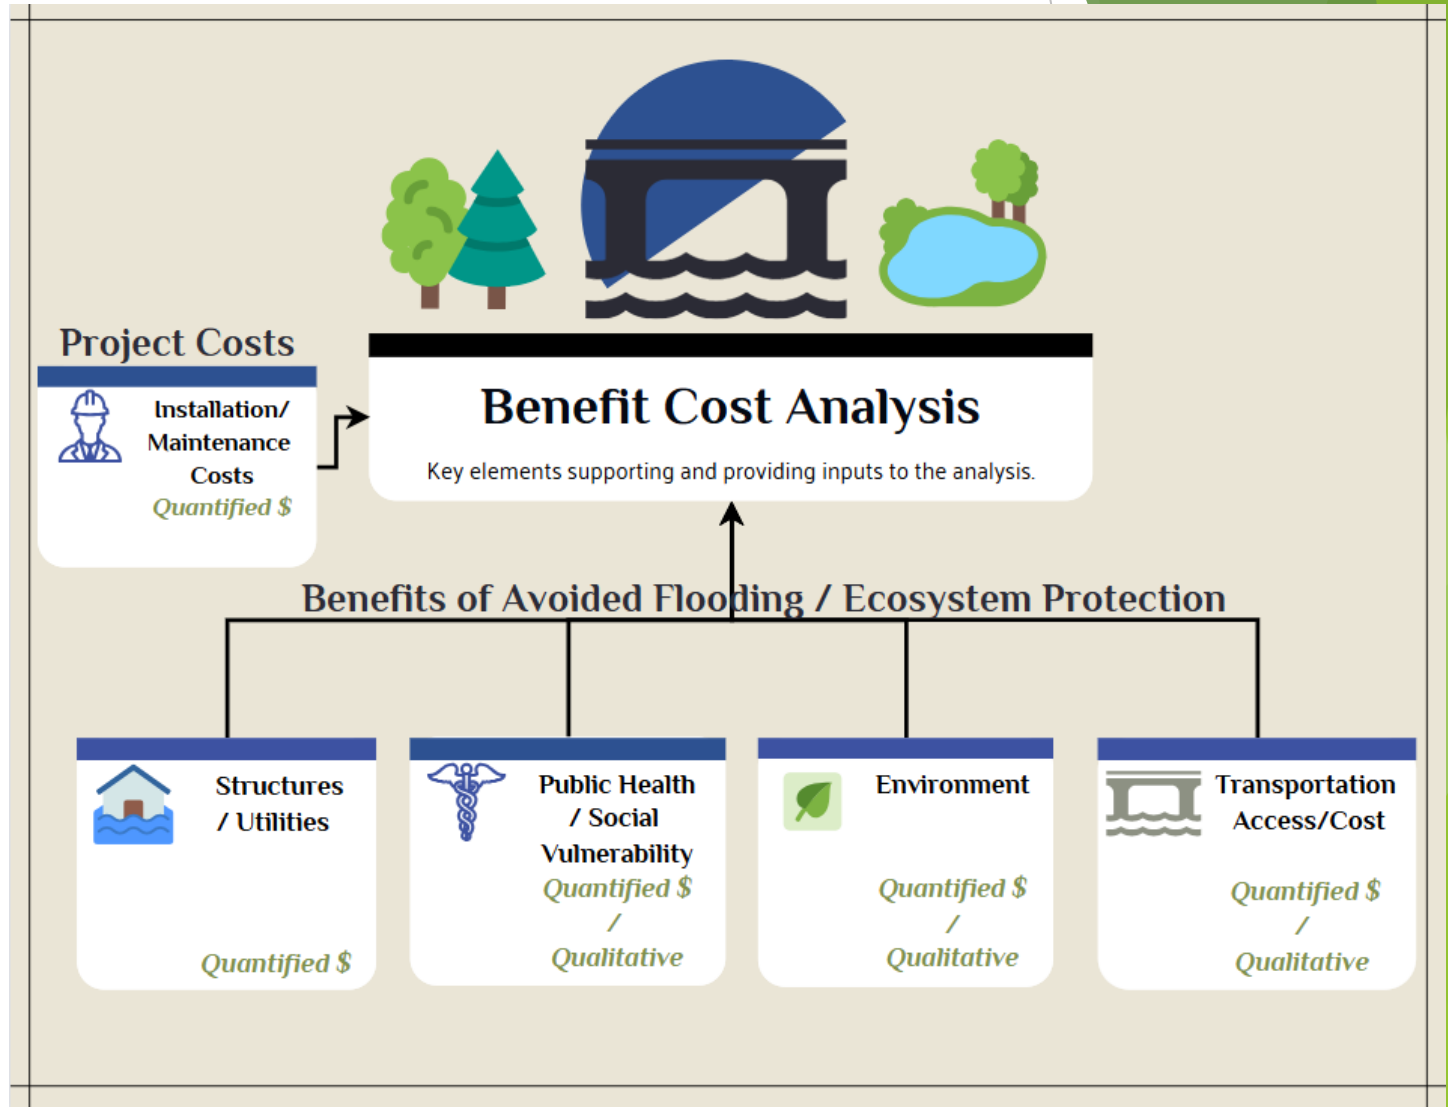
Project Costs

Installation/ Maintenance Costs
Quantified $

Benefit Cost Analysis

Key elements supporting and providing inputs to the analysis.

Benefits of Avoided Flooding / Ecosystem Protection

Structures / Utilities

Quantified $

Public Health / Social Vulnerability
Quantified $
/
Qualitative

Environment

Quantified $
/
Qualitative

Transportation Access/Cost

Quantified $
/
Qualitative